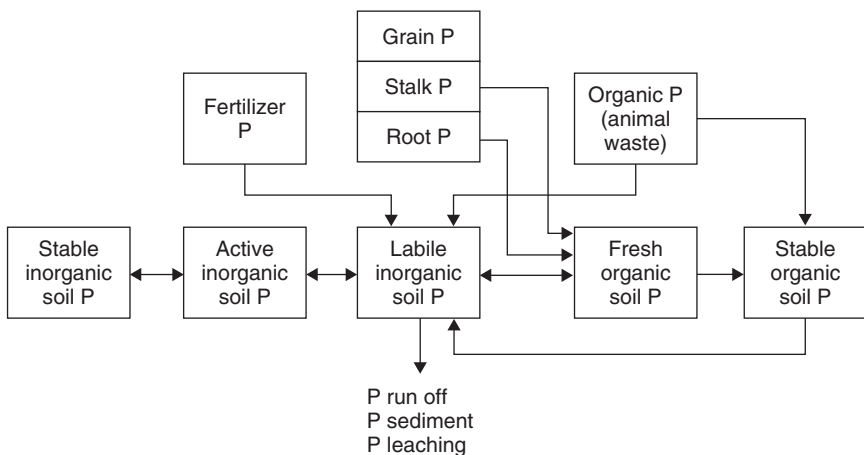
Grain P

Stalk P

Root P

Fertilizer P

Organic P (animal waste)

Stable inorganic soil P

Active inorganic soil P

Labile inorganic soil P

Fresh organic soil P

Stable organic soil P

P run off
P sediment
P leaching